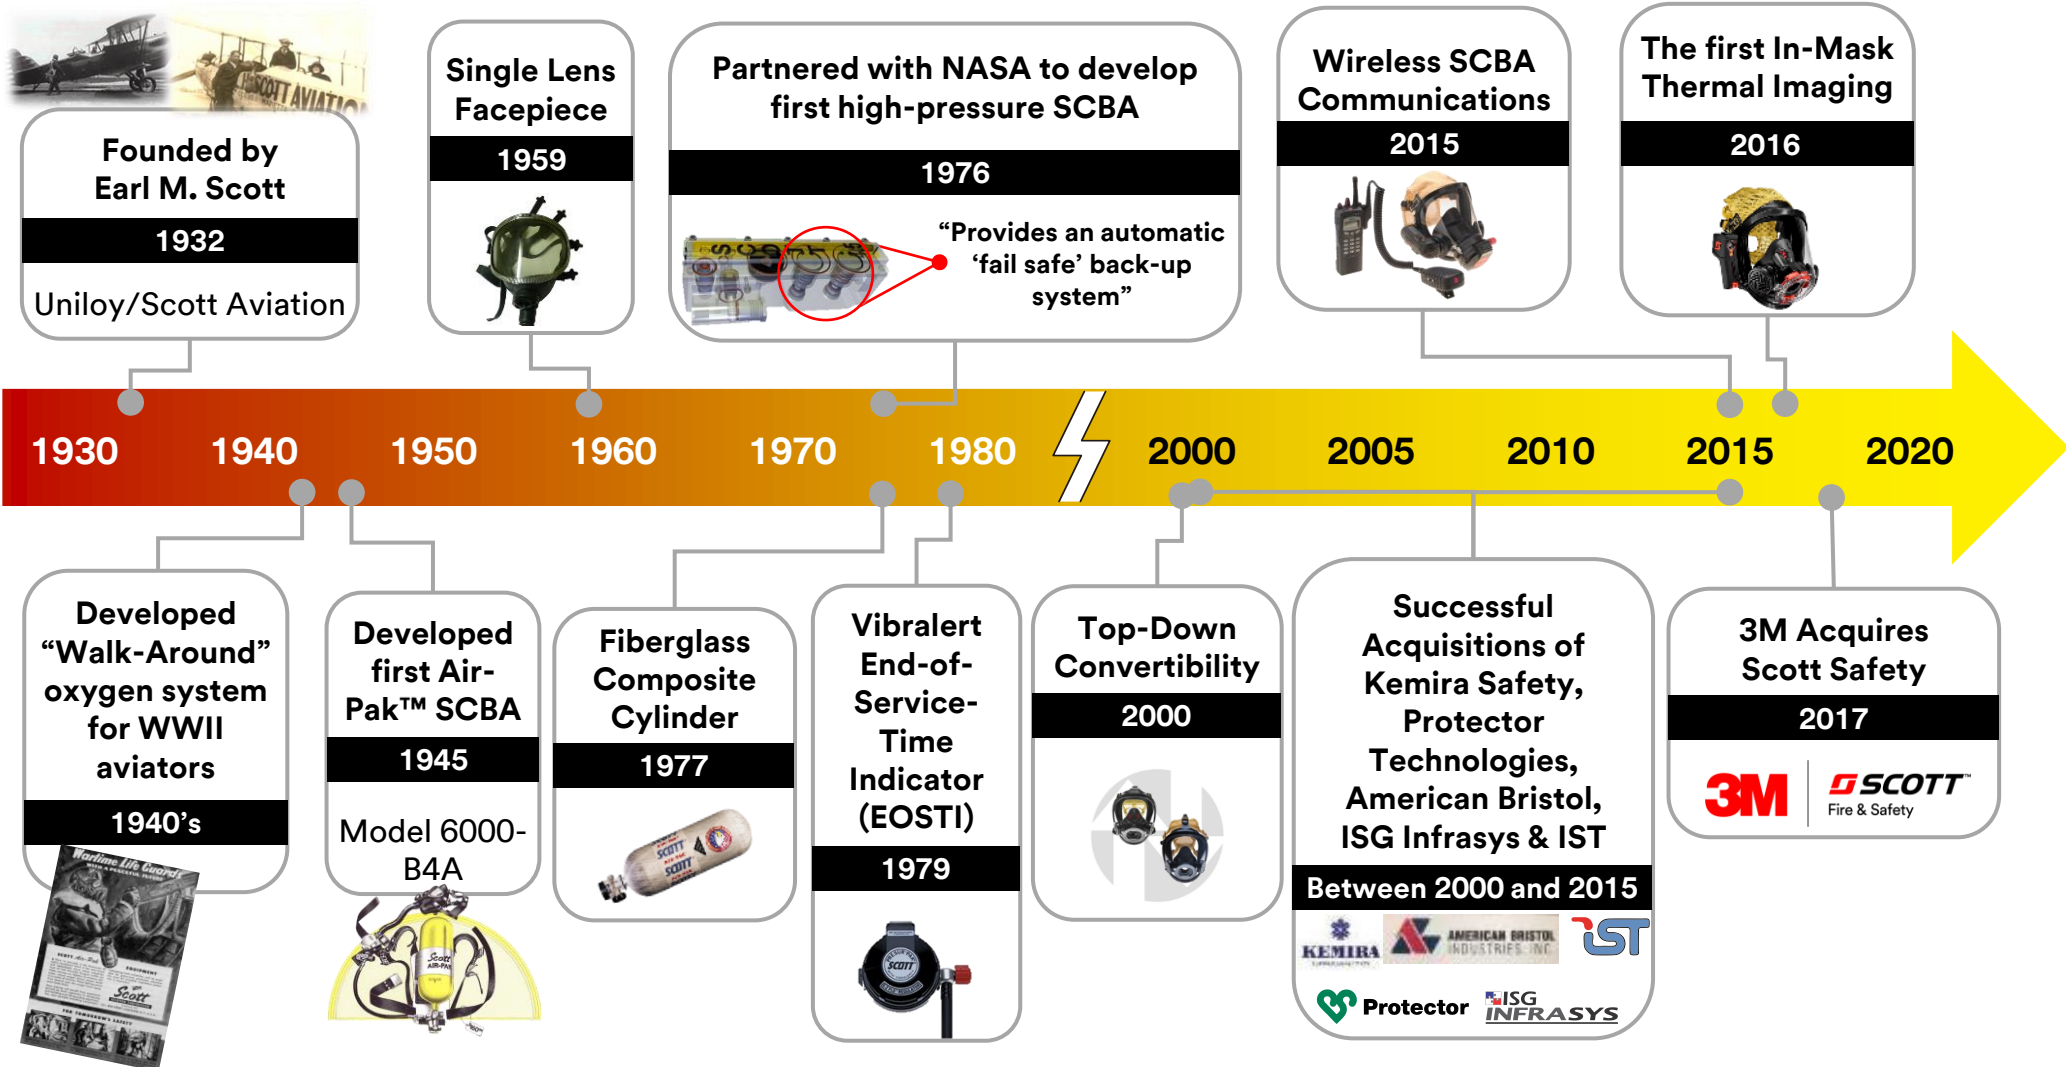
SCOTT AVIATION

Founded by Earl M. Scott

1932

Uniloy/Scott Aviation

Single Lens Facepiece

1959

Partnered with NASA to develop first high-pressure SCBA

1976

"Provides an automatic 'fail safe' back-up system"

Wireless SCBA Communications

2015

The first In-Mask Thermal Imaging

2016

1930 1940 1950 1960 1970 1980 2000 2005 2010 2015 2020

Developed "Walk-Around" oxygen system for WWII aviators

1940's

Wartime Life Guards

Scott

Developed first Air-Pak™ SCBA

1945

Model 6000-B4A

Scott AIR-PAK

Fiberglass Composite Cylinder

1977

SCOTT

Vibralert End-of-Service-Time Indicator (EOSTI)

1979

SCOTT

Top-Down Convertibility

2000

Successful Acquisitions of Kemira Safety, Protector Technologies, American Bristol, ISG Infrasys & IST

Between 2000 and 2015

KEMIRA

AMERICAN BRISTOL INDUSTRIES INC

IST

Protector

ISG INFRASYS

3M Acquires Scott Safety

2017

3M

SCOTT™ Fire & Safety